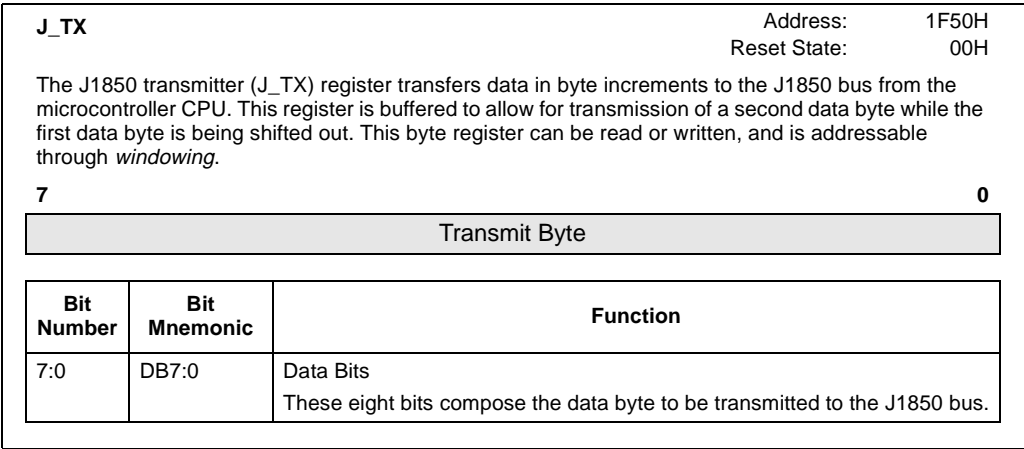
J_TX

Address: 1F50H
Reset State: 00H

The J1850 transmitter (J_TX) register transfers data in byte increments to the J1850 bus from the microcontroller CPU. This register is buffered to allow for transmission of a second data byte while the first data byte is being shifted out. This byte register can be read or written, and is addressable through *windowing*.

7 0

Transmit Byte

| Bit Number | Bit Mnemonic | Function |
|---|---|---|
| 7:0 | DB7:0 | Data Bits<br>These eight bits compose the data byte to be transmitted to the J1850 bus. |